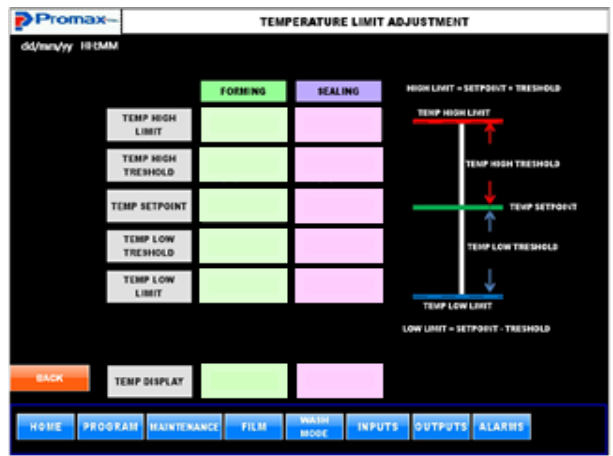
Promax

TEMPERATURE LIMIT ADJUSTMENT

dd/mm/yy HH:MM

| | FORMING | SEALING |
|---|---|---|
| TEMP HIGH LIMIT | | |
| TEMP HIGH TRESHOLD | | |
| TEMP SETPOINT | | |
| TEMP LOW TRESHOLD | | |
| TEMP LOW LIMIT | | |

HIGH LIMIT = SETPOINT + TRESHOLD

TEMP HIGH LIMIT

TEMP HIGH TRESHOLD

TEMP SETPOINT

TEMP LOW TRESHOLD

TEMP LOW LIMIT

LOW LIMIT = SETPOINT - TRESHOLD

BACK

TEMP DISPLAY

HOME PROGRAM MAINTENANCE FILM WASH MODE INPUTS OUTPUTS ALARMS